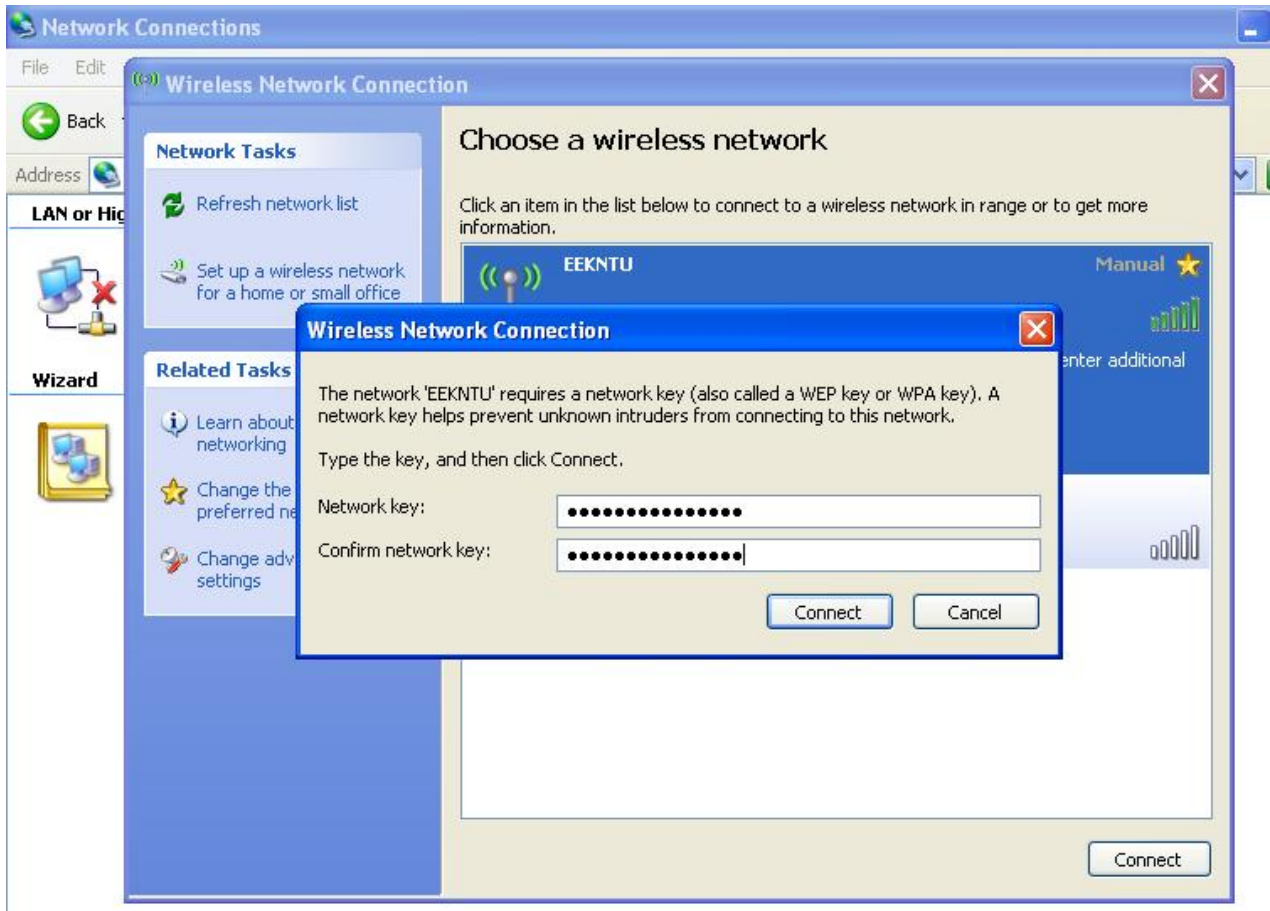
Network Connections

File Edit

Back

Address

LAN or Hig

Wizard

Wireless Network Connection

Network Tasks

Refresh network list

Set up a wireless network for a home or small office

Related Tasks

Learn about networking

Change the preferred ne

Change adv settings

Choose a wireless network

Click an item in the list below to connect to a wireless network in range or to get more information.

EEKNTU

Manual

enter additional

Connect

Wireless Network Connection

The network 'EEKNTU' requires a network key (also called a WEP key or WPA key). A network key helps prevent unknown intruders from connecting to this network.

Type the key, and then click Connect.

Network key: •••••••••••••••

Confirm network key: •••••••••••••••

Connect Cancel